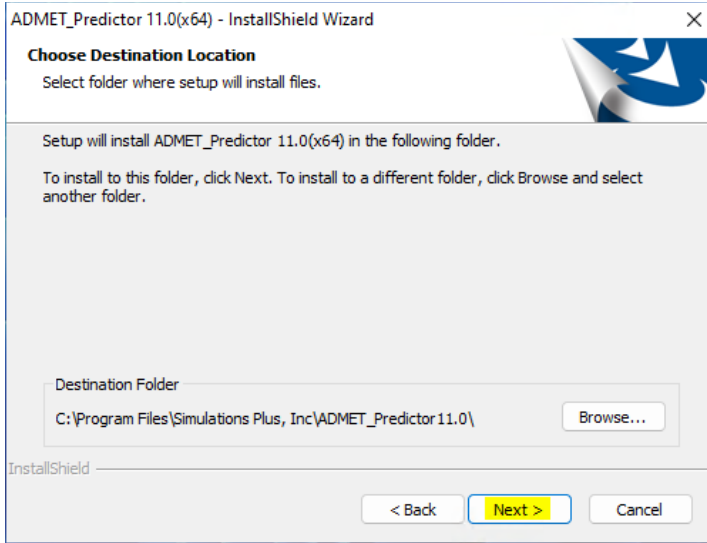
ADMET_Predictor 11.0(x64) - InstallShield Wizard

×

Choose Destination Location

Select folder where setup will install files.

Setup will install ADMET_Predictor 11.0(x64) in the following folder.

To install to this folder, click Next. To install to a different folder, click Browse and select another folder.

Destination Folder

C:\Program Files\Simulations Plus, Inc\ADMET_Predictor11.0\

Browse...

InstallShield

< Back

Next >

Cancel